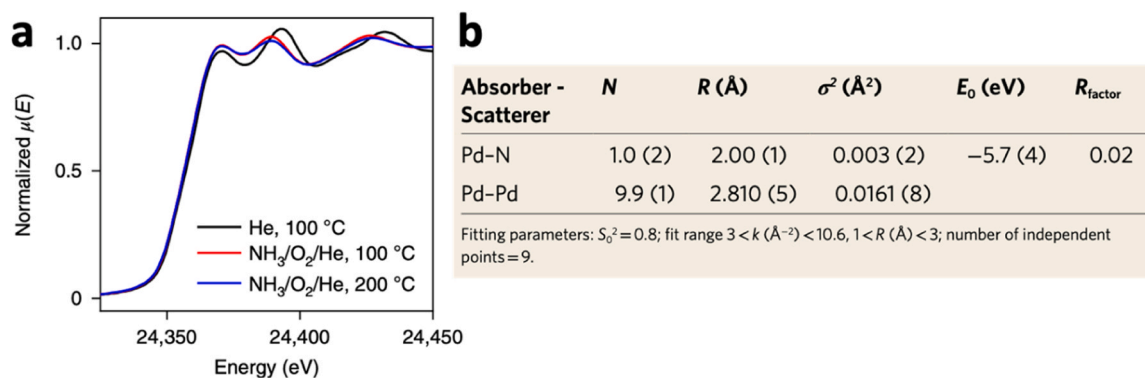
a

Normalized $\mu(E)$

1.0

0.5

0

He, 100 °C

$NH_3/O_2/He$, 100 °C

$NH_3/O_2/He$, 200 °C

24,350

24,400

24,450

Energy (eV)

b

| Absorber - Scatterer | $N$ | $R$ (Å) | $\sigma^2$ (Å$^2$) | $E_0$ (eV) | $R_{factor}$ |
|---|---|---|---|---|---|
| Pd–N | 1.0 (2) | 2.00 (1) | 0.003 (2) | −5.7 (4) | 0.02 |
| Pd–Pd | 9.9 (1) | 2.810 (5) | 0.0161 (8) | | |

Fitting parameters: $S_0^2 = 0.8$; fit range $3 < k$ (Å$^{-2}$) $< 10.6$, $1 < R$ (Å) $< 3$; number of independent points = 9.